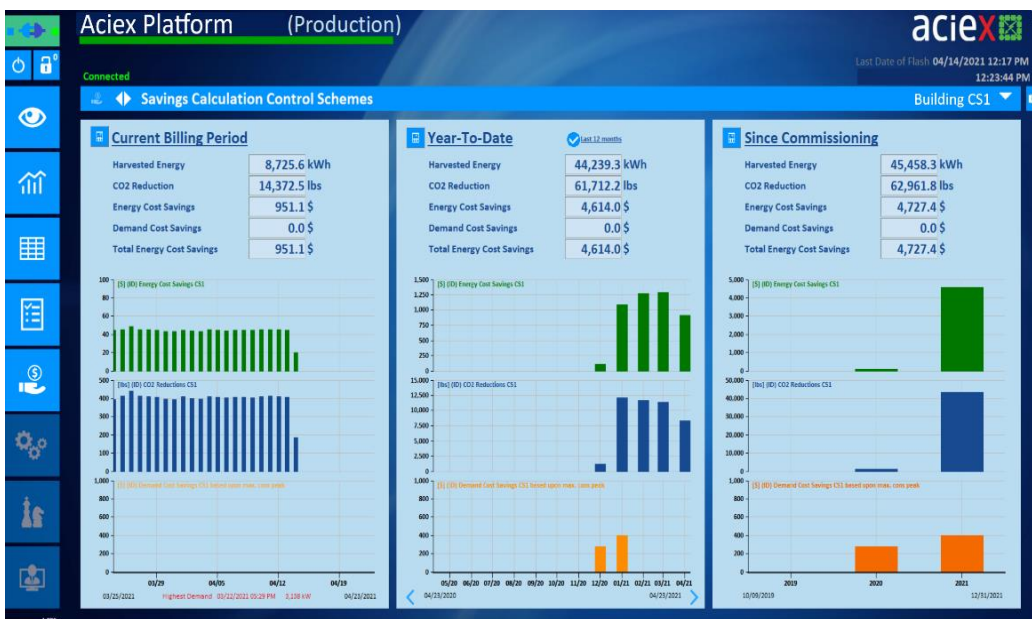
Aciex Platform (Production)

aciex

Connected

Last Date of Flash 04/14/2021 12:17 PM
12:23:44 PM

Savings Calculation Control Schemes

Building CS1

Current Billing Period

| Harvested Energy | 8,725.6 kWh |
|---|---|
| CO2 Reduction | 14,372.5 lbs |
| Energy Cost Savings | 951.1 $ |
| Demand Cost Savings | 0.0 $ |
| Total Energy Cost Savings | 951.1 $ |

[$] (ID) Energy Cost Savings CS1
100 80 60 40 20 0

[lbs] (ID) CO2 Reductions CS1
500 400 300 200 100 0

[$] (ID) Demand Cost Savings CS1 based upon max. cons peak
1,000 800 600 400 200 0

03/29 04/05 04/12 04/19

03/25/2021 Highest Demand 03/22/2021 05:29 PM 3,138 kW 04/23/2021

Year-To-Date

Last 12 months

| Harvested Energy | 44,239.3 kWh |
|---|---|
| CO2 Reduction | 61,712.2 lbs |
| Energy Cost Savings | 4,614.0 $ |
| Demand Cost Savings | 0.0 $ |
| Total Energy Cost Savings | 4,614.0 $ |

[$] (ID) Energy Cost Savings CS1
1,500 1,250 1,000 750 500 250 0

[lbs] (ID) CO2 Reductions CS1
15,000 12,500 10,000 7,500 5,000 2,500 0

[$] (ID) Demand Cost Savings CS1 based upon max. cons peak
1,000 800 600 400 200 0

05/20 06/20 07/20 08/20 09/20 10/20 11/20 12/20 01/21 02/21 03/21 04/21

04/23/2020 04/23/2021

Since Commissioning

| Harvested Energy | 45,458.3 kWh |
|---|---|
| CO2 Reduction | 62,961.8 lbs |
| Energy Cost Savings | 4,727.4 $ |
| Demand Cost Savings | 0.0 $ |
| Total Energy Cost Savings | 4,727.4 $ |

[$] (ID) Energy Cost Savings CS1
5,000 4,000 3,000 2,000 1,000 0

[lbs] (ID) CO2 Reductions CS1
50,000 40,000 30,000 20,000 10,000 0

[$] (ID) Demand Cost Savings CS1 based upon max. cons peak
1,000 800 600 400 200 0

2019 2020 2021

10/09/2019 12/31/2021